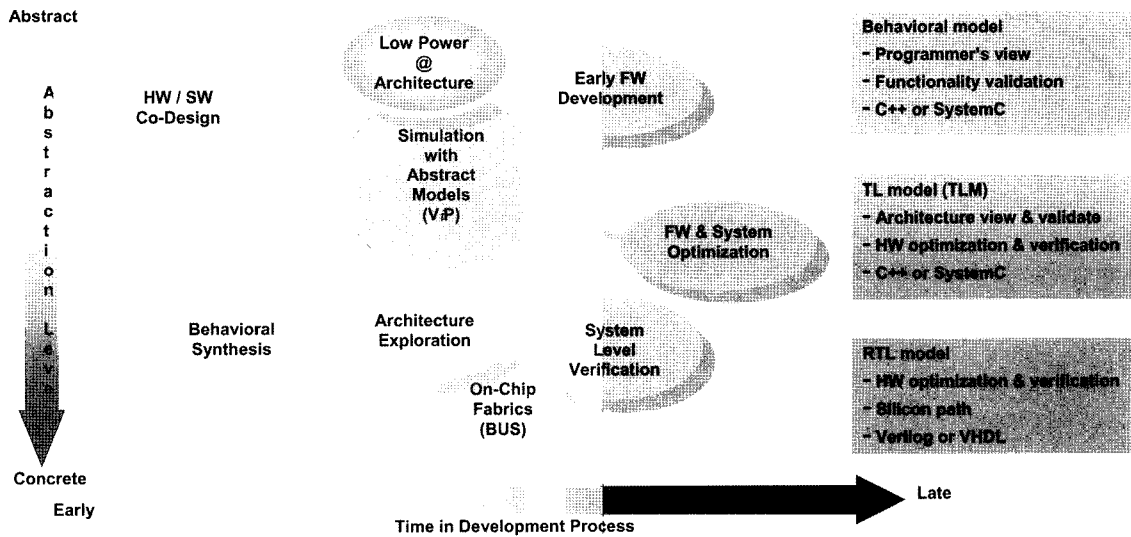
Abstract

Abstraction Level

Concrete

HW / SW Co-Design

Behavioral Synthesis

Low Power @ Architecture

Simulation with Abstract Models (ViP)

Architecture Exploration

On-Chip Fabrics (BUS)

Early FW Development

FW & System Optimization

System Level Verification

Behavioral model
- Programmer's view
- Functionality validation
- C++ or SystemC

TL model (TLM)
- Architecture view & validate
- HW optimization & verification
- C++ or SystemC

RTL model
- HW optimization & verification
- Silicon path
- Verilog or VHDL

Early

Late

Time in Development Process